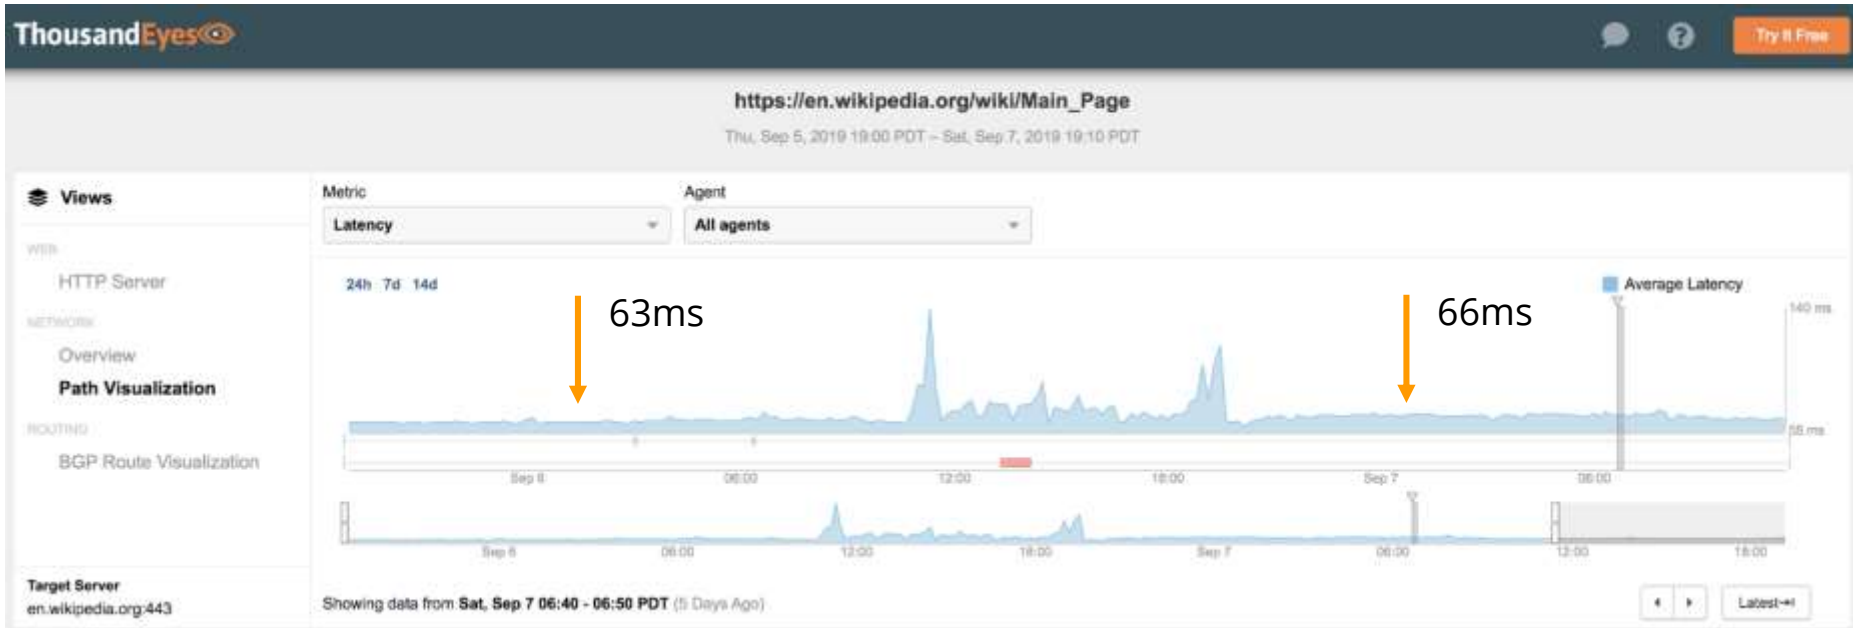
ThousandEyes

Try It Free

https://en.wikipedia.org/wiki/Main_Page

Thu, Sep 5, 2019 19:00 PDT – Sat, Sep 7, 2019 19:10 PDT

Views

WEB

HTTP Server

NETWORK

Overview

Path Visualization

ROUTING

BGP Route Visualization

Target Server

en.wikipedia.org:443

Metric

Latency

Agent

All agents

24h 7d 14d

63ms

66ms

Average Latency

140 ms

58 ms

Sep 6 06:00 12:00 18:00 Sep 7 06:00

Sep 6 06:00 12:00 18:00 Sep 7 06:00 12:00 18:00

Showing data from Sat, Sep 7 06:40 - 06:50 PDT (5 Days Ago)

Latest